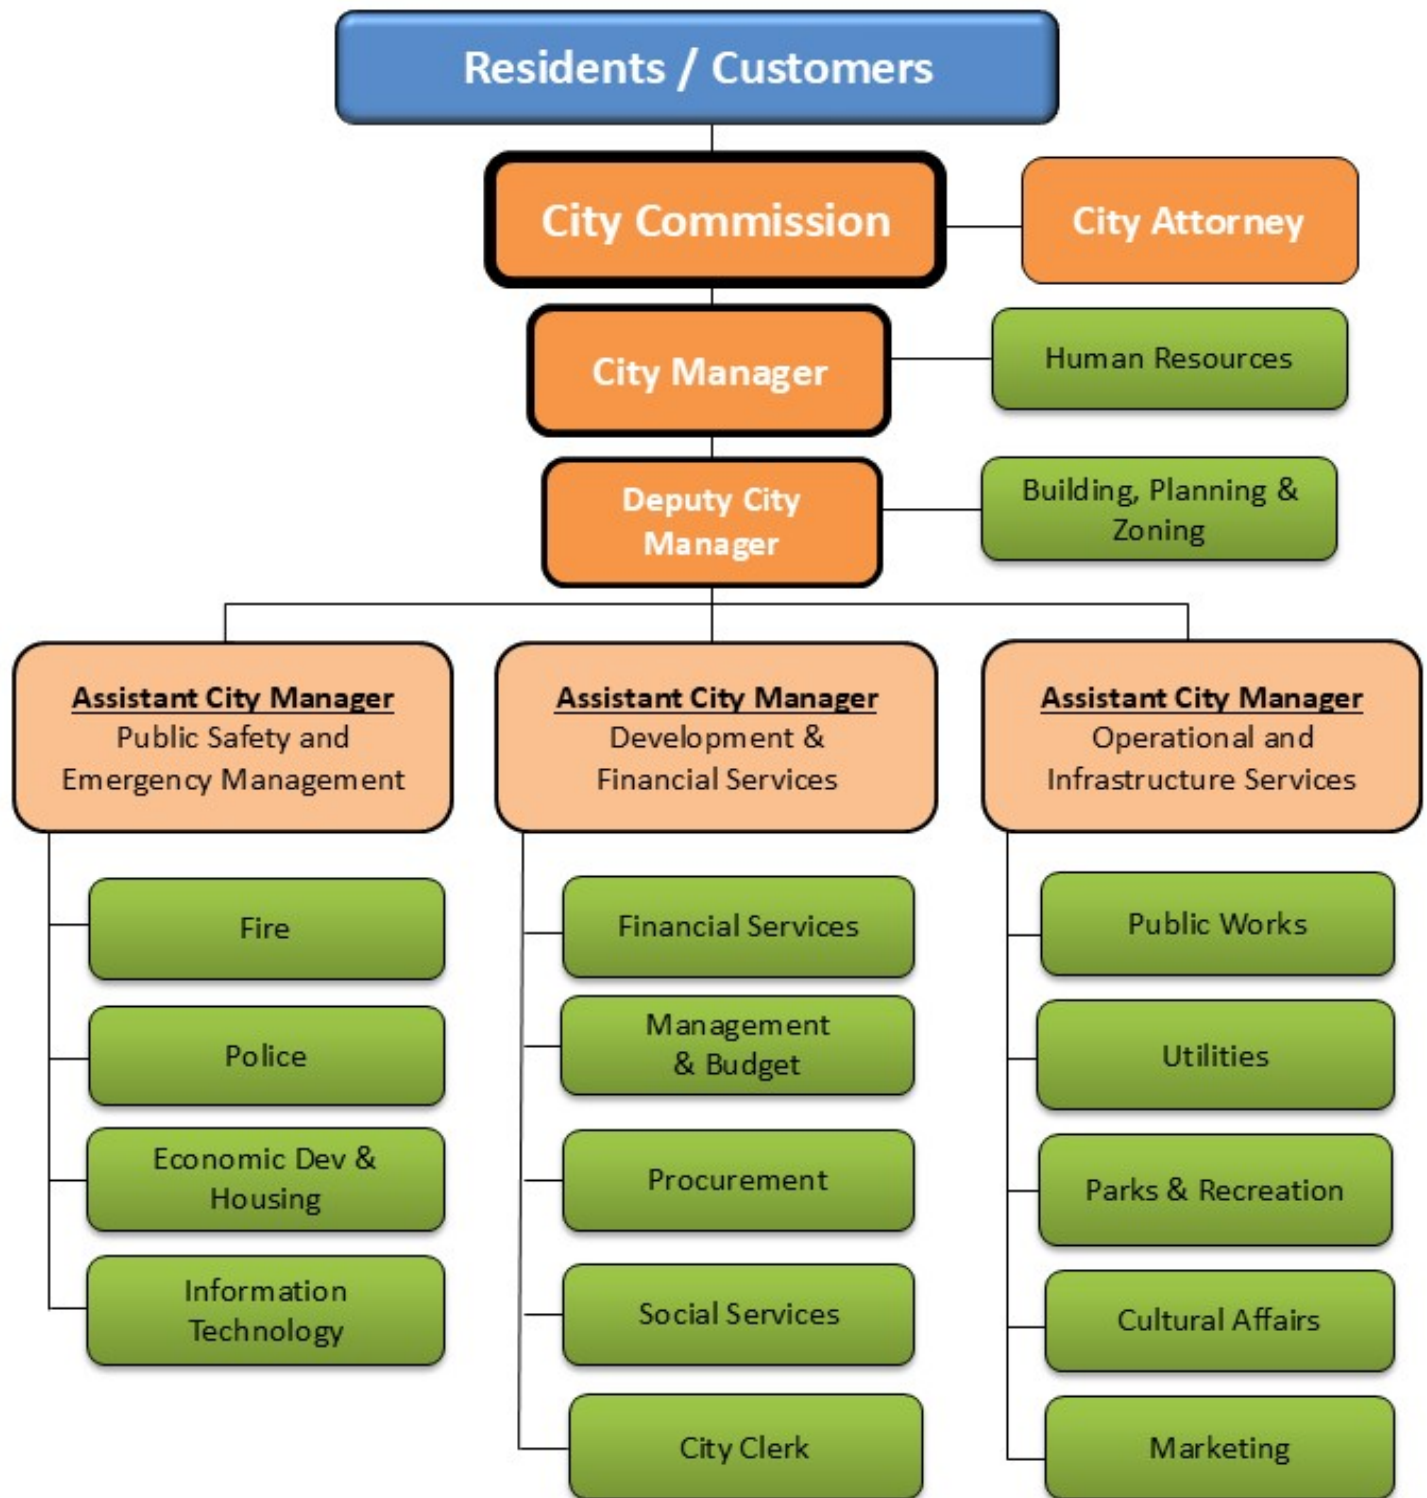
Residents / Customers

City Commission

City Attorney

City Manager

Human Resources

Deputy City Manager

Building, Planning & Zoning

Assistant City Manager
Public Safety and Emergency Management

Assistant City Manager
Development & Financial Services

Assistant City Manager
Operational and Infrastructure Services

Fire

Police

Economic Dev & Housing

Information Technology

Financial Services

Management & Budget

Procurement

Social Services

City Clerk

Public Works

Utilities

Parks & Recreation

Cultural Affairs

Marketing